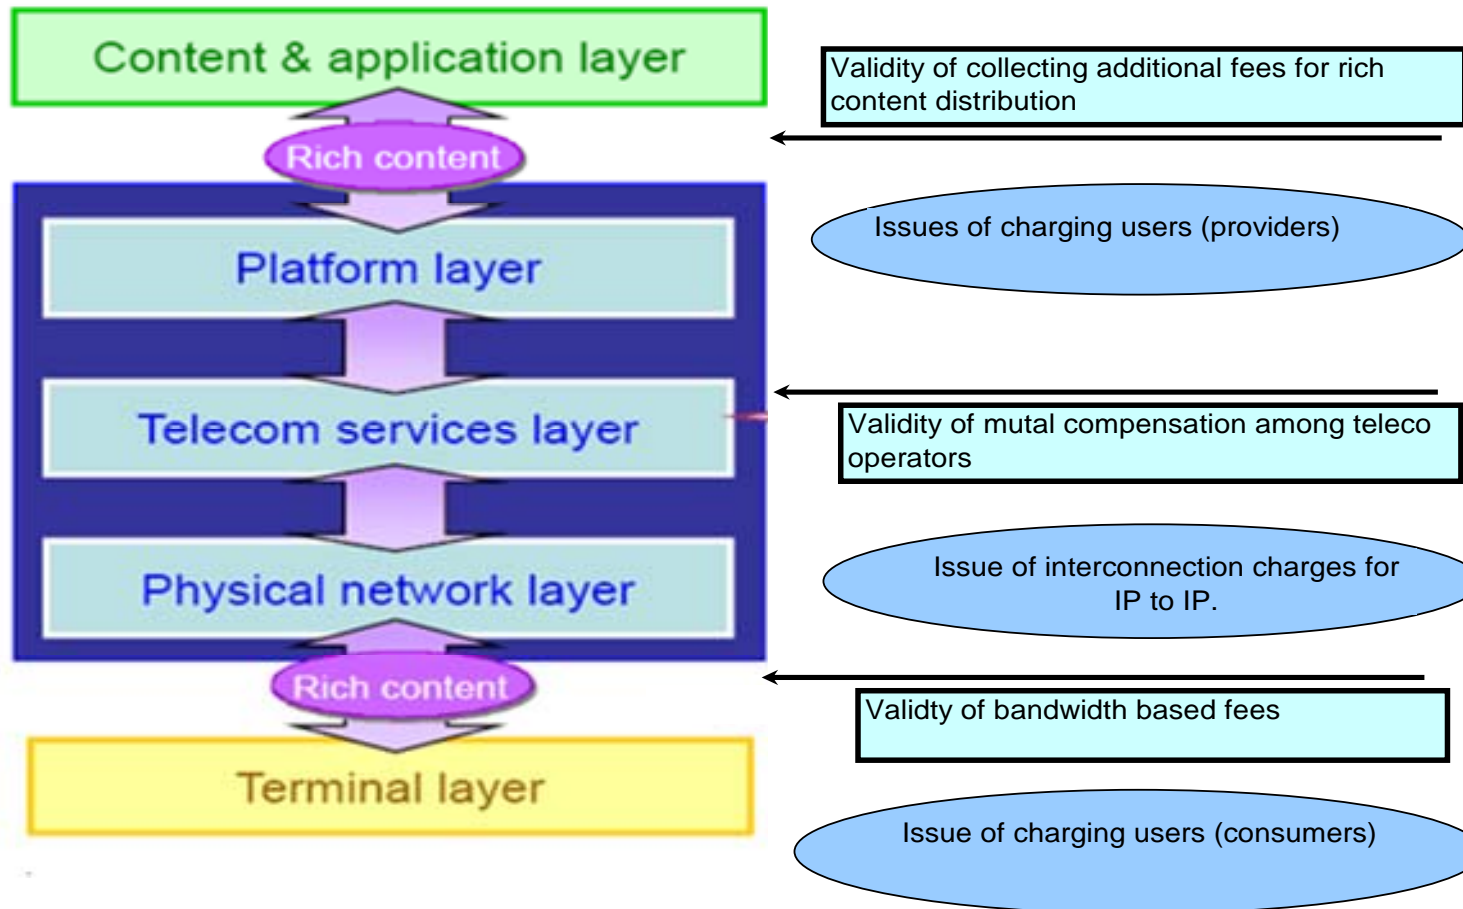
Content & application layer

Rich content

Platform layer

Telecom services layer

Physical network layer

Rich content

Terminal layer

Validity of collecting additional fees for rich content distribution

Issues of charging users (providers)

Validity of mutal compensation among teleco operators

Issue of interconnection charges for IP to IP.

Validty of bandwidth based fees

Issue of charging users (consumers)